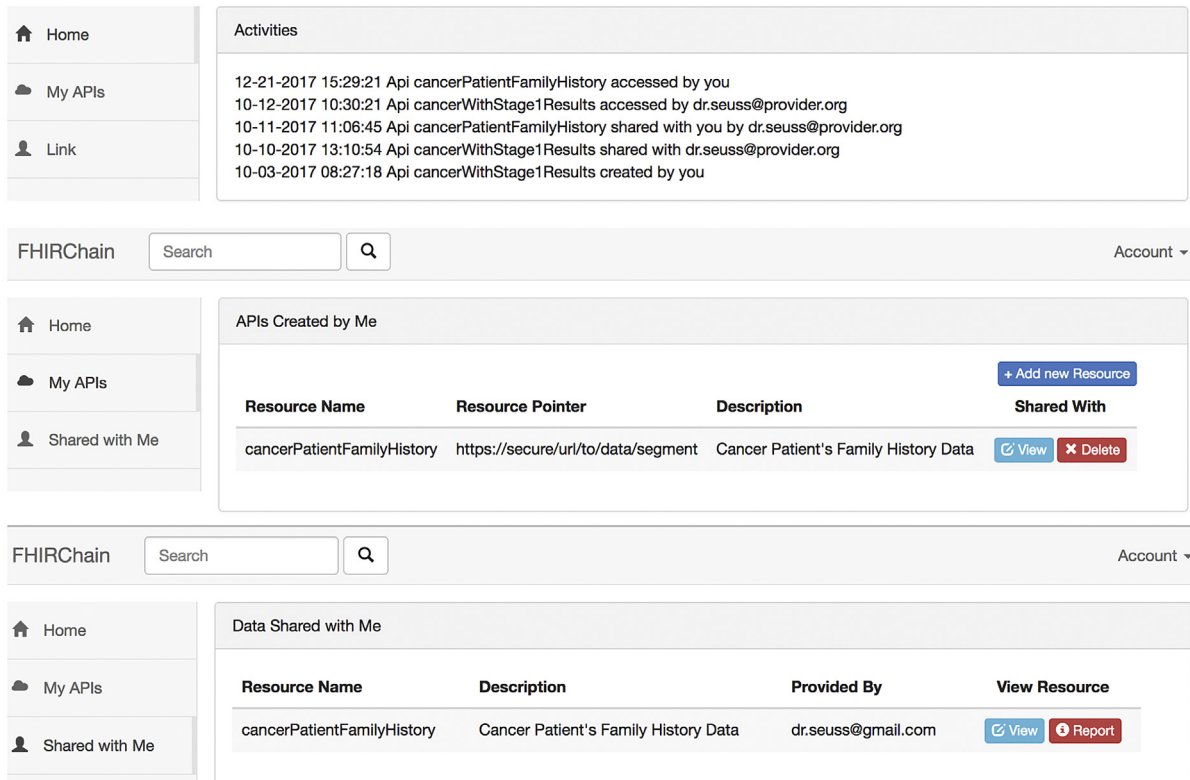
Home

My APIs

Link

Activities

12-21-2017 15:29:21 Api cancerPatientFamilyHistory accessed by you
10-12-2017 10:30:21 Api cancerWithStage1Results accessed by dr.seuss@provider.org
10-11-2017 11:06:45 Api cancerPatientFamilyHistory shared with you by dr.seuss@provider.org
10-10-2017 13:10:54 Api cancerWithStage1Results shared with dr.seuss@provider.org
10-03-2017 08:27:18 Api cancerWithStage1Results created by you

FHIRChain Search Account

Home

My APIs

Shared with Me

APIs Created by Me

+ Add new Resource

| Resource Name | Resource Pointer | Description | Shared With |
|---|---|---|---|
| cancerPatientFamilyHistory | https://secure/url/to/data/segment | Cancer Patient's Family History Data | View Delete |

FHIRChain Search Account

Home

My APIs

Shared with Me

Data Shared with Me

| Resource Name | Description | Provided By | View Resource |
|---|---|---|---|
| cancerPatientFamilyHistory | Cancer Patient's Family History Data | dr.seuss@gmail.com | View Report |